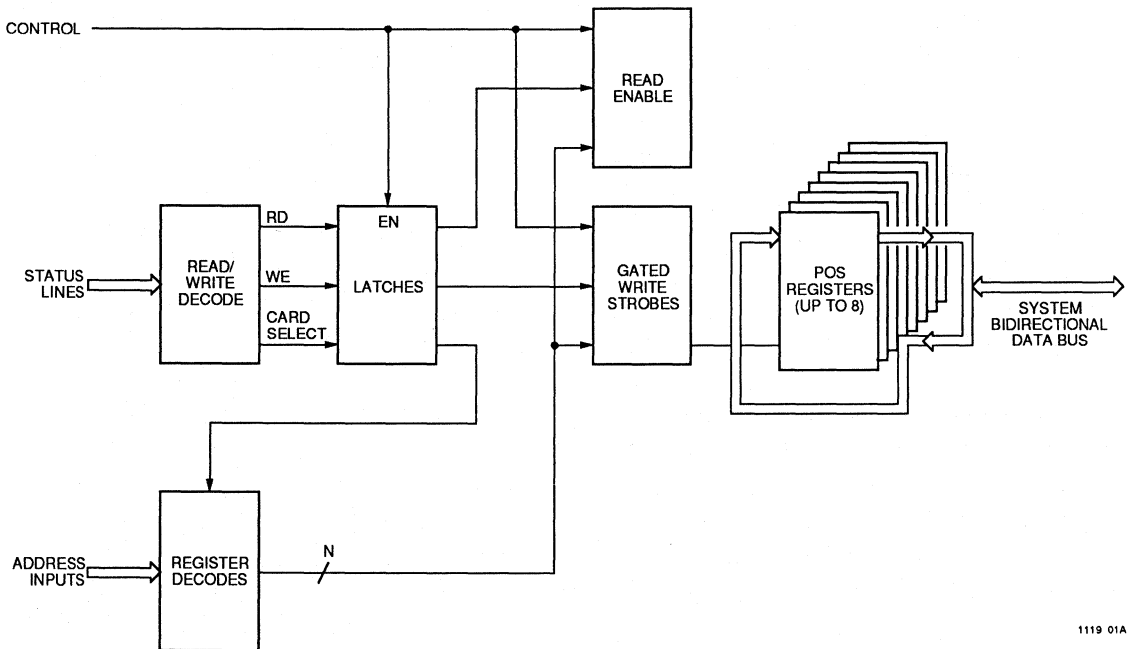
CONTROL

READ ENABLE

STATUS LINES

READ/ WRITE DECODE

RD

WE

CARD SELECT

EN

LATCHES

GATED WRITE STROBES

POS REGISTERS (UP TO 8)

SYSTEM BIDIRECTIONAL DATA BUS

ADDRESS INPUTS

REGISTER DECODES

N

1119 01A